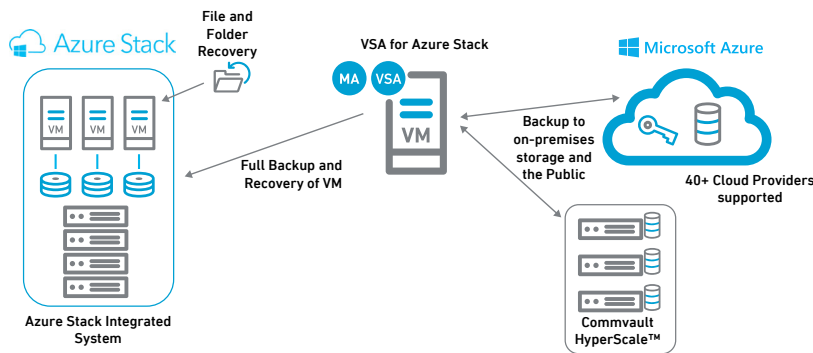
Azure Stack

File and Folder Recovery

VSA for Azure Stack

MA VSA

VM

Microsoft Azure

VM VM VM

Backup to on-premises storage and the Public

Full Backup and Recovery of VM

40+ Cloud Providers supported

Azure Stack Integrated System

Commvault HyperScale™